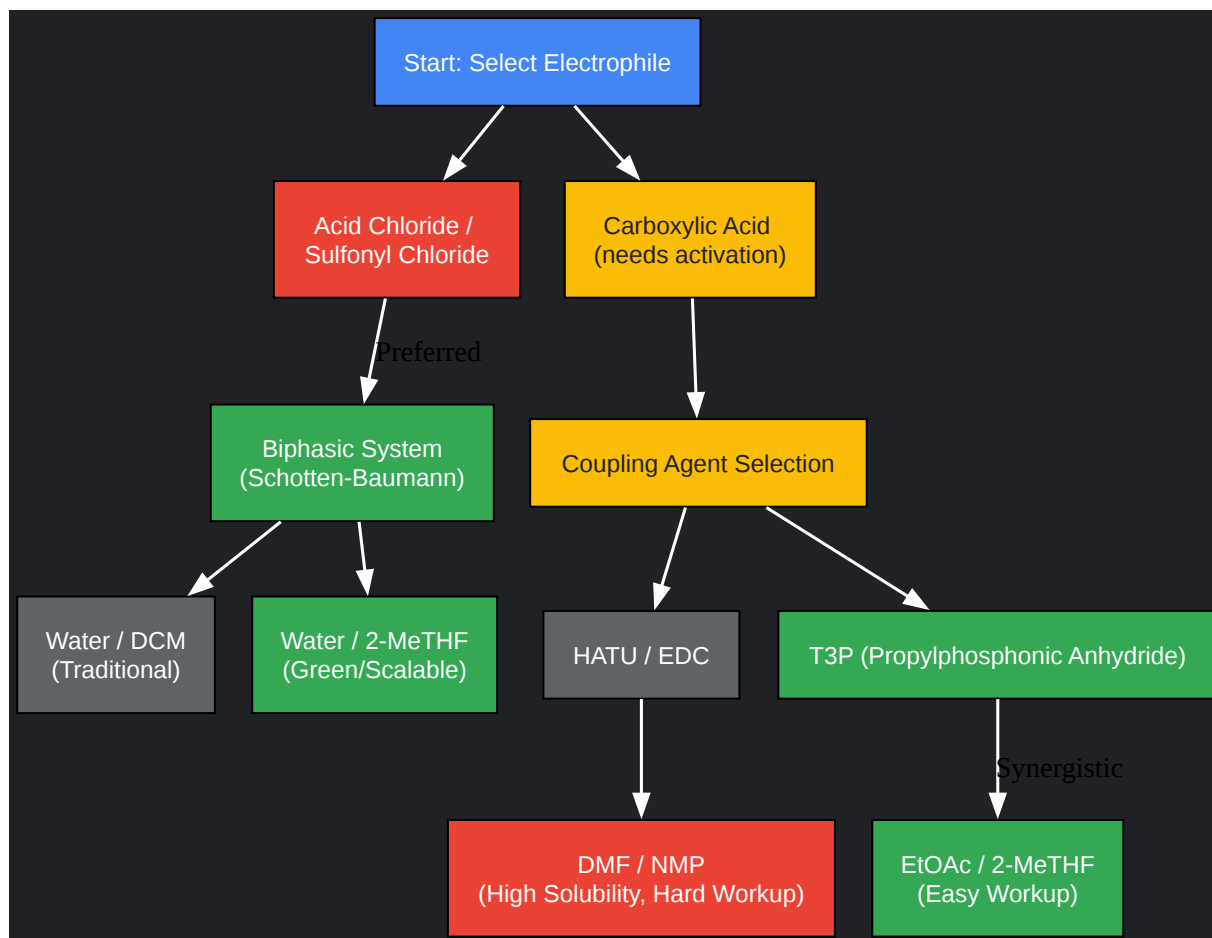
Start: Select Electrophile

Acid Chloride / Sulfonyl Chloride

Carboxylic Acid (needs activation)

Preferred

Biphasic System (Schotten-Baumann)

Coupling Agent Selection

Water / DCM (Traditional)

Water / 2-MeTHF (Green/Scalable)

HATU / EDC

T3P (Propylphosphonic Anhydride)

Synergistic

DMF / NMP (High Solubility, Hard Workup)

EtOAc / 2-MeTHF (Easy Workup)